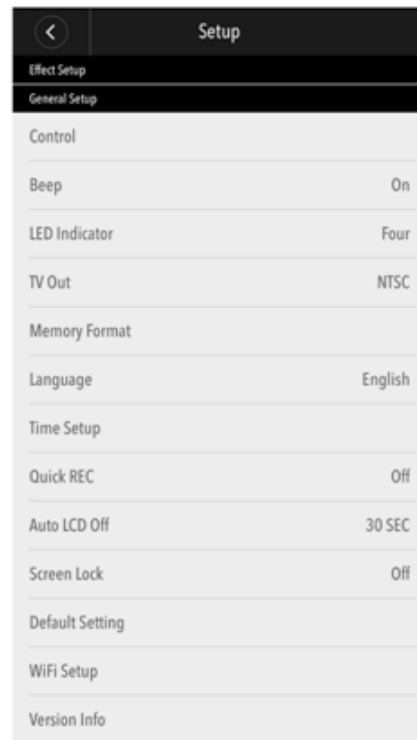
Setup

Effect Setup

General Setup

Control

Beep On

LED Indicator Four

TV Out NTSC

Memory Format

Language English

Time Setup

Quick REC Off

Auto LCD Off 30 SEC

Screen Lock Off

Default Setting

WiFi Setup

Version Info